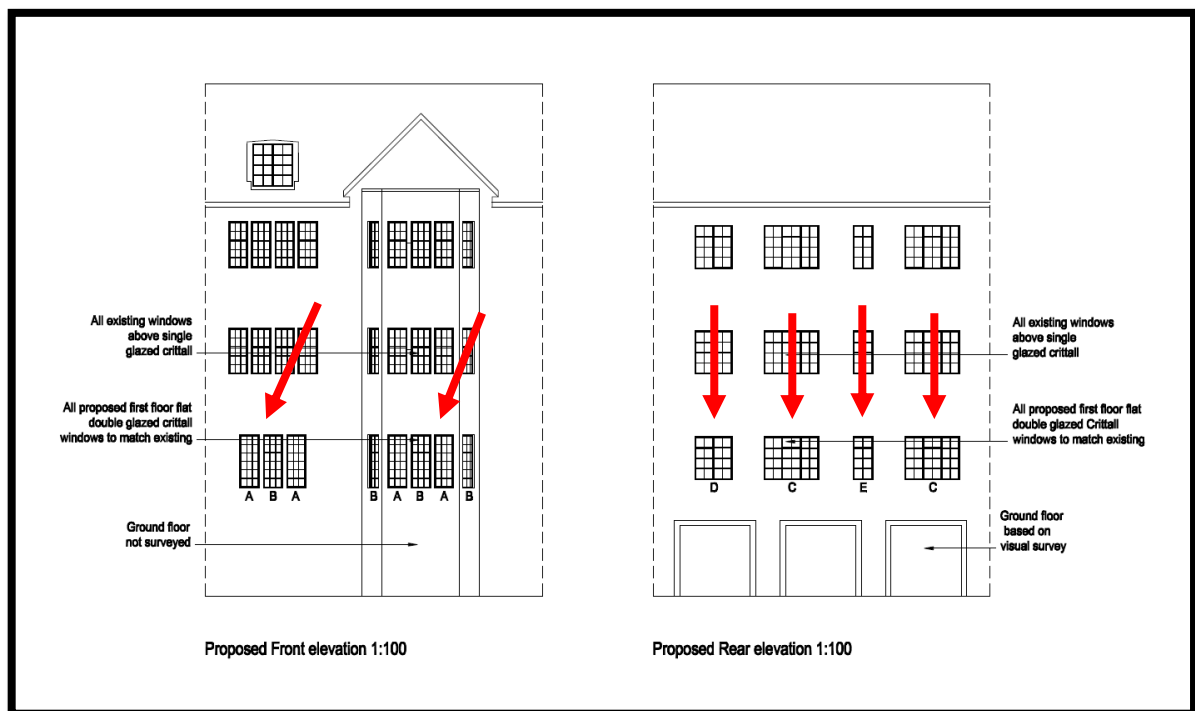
All existing windows above single glazed crittall

All proposed first floor flat double glazed crittall windows to match existing

A B A

B A B A B

Ground floor not surveyed

Proposed Front elevation 1:100

All existing windows above single glazed crittall

All proposed first floor flat double glazed Crittall windows to match existing

D C E C

Ground floor based on visual survey

Proposed Rear elevation 1:100